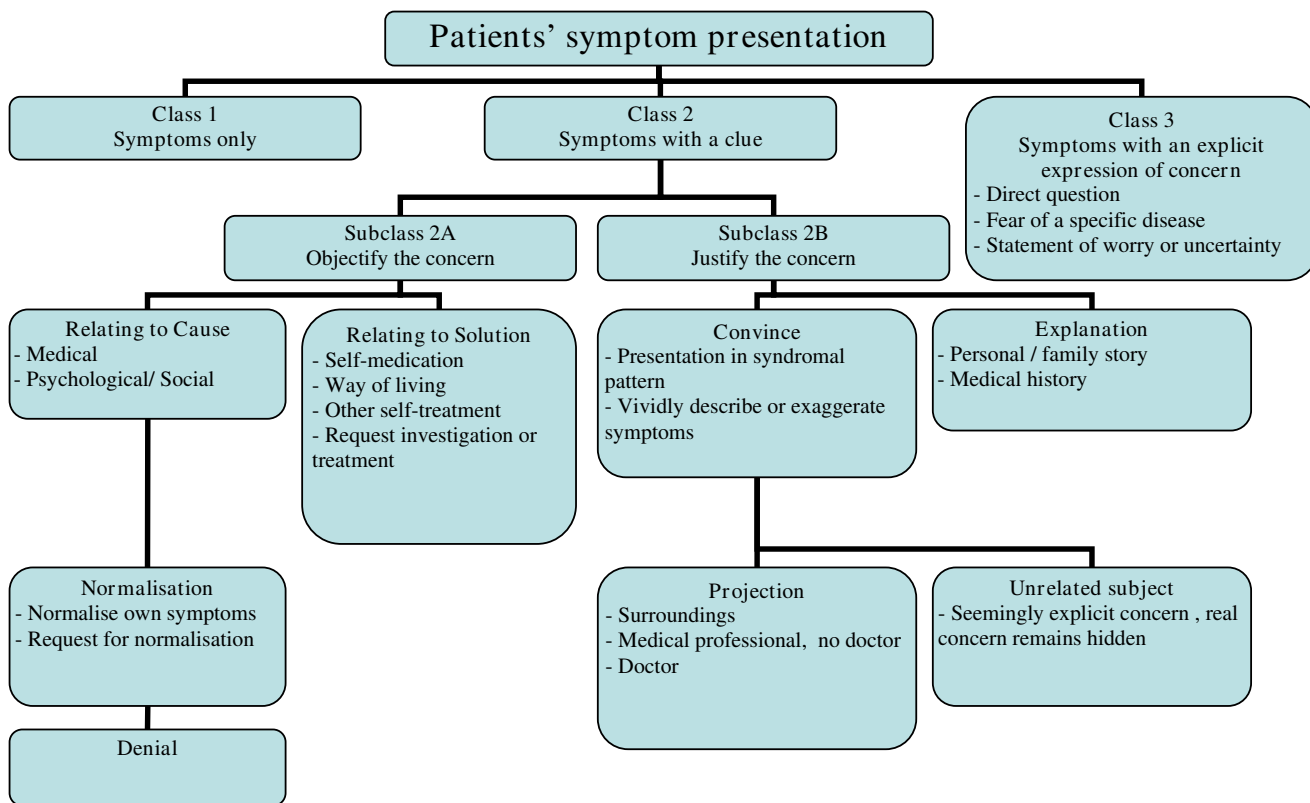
Patients' symptom presentation

Class 1
Symptoms only

Class 2
Symptoms with a clue

Class 3
Symptoms with an explicit expression of concern
- Direct question
- Fear of a specific disease
- Statement of worry or uncertainty

Subclass 2A
Objectify the concern

Subclass 2B
Justify the concern

Relating to Cause
- Medical
- Psychological/ Social

Relating to Solution
- Self-medication
- Way of living
- Other self-treatment
- Request investigation or treatment

Convince
- Presentation in syndromal pattern
- Vividly describe or exaggerate symptoms

Explanation
- Personal / family story
- Medical history

Normalisation
- Normalise own symptoms
- Request for normalisation

Projection
- Surroundings
- Medical professional, no doctor
- Doctor

Unrelated subject
- Seemingly explicit concern , real concern remains hidden

Denial